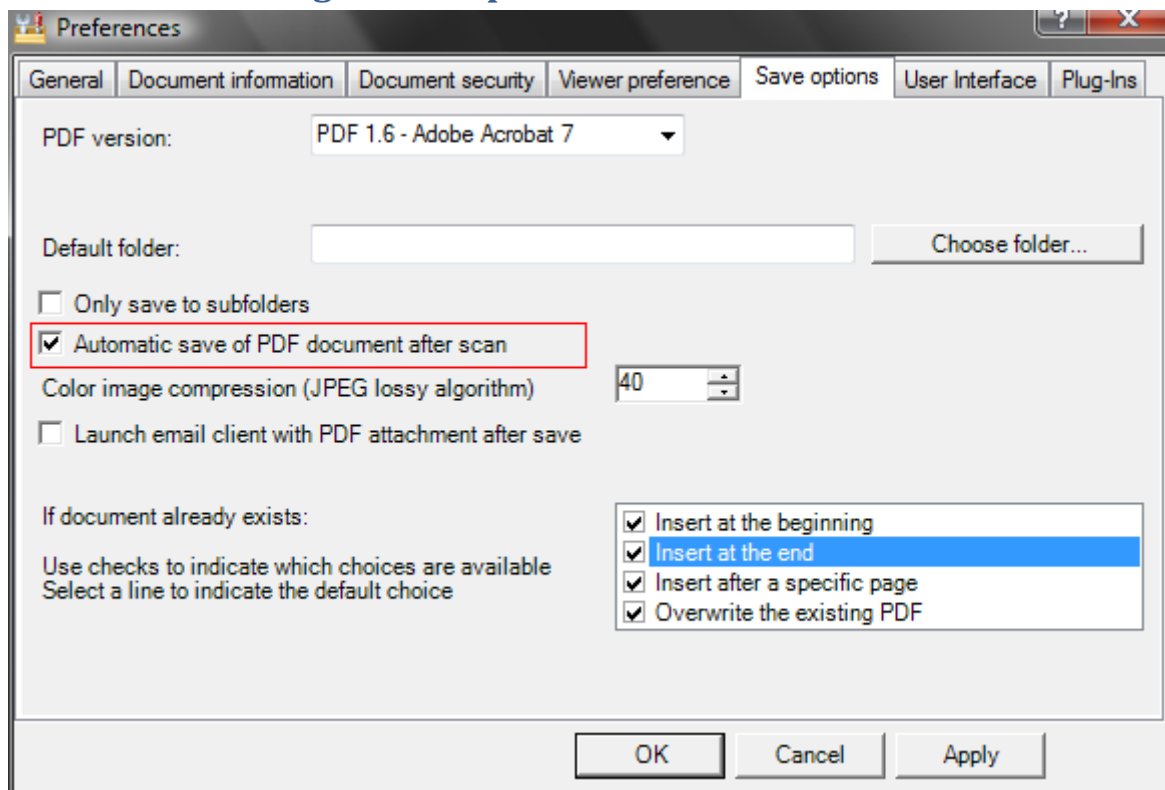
Preferences

?
X

General | Document information | Document security | Viewer preference | Save options | User Interface | Plug-Ins

PDF version: PDF 1.6 - Adobe Acrobat 7

Default folder:
Choose folder...

Only save to subfolders

Automatic save of PDF document after scan

Color image compression (JPEG lossy algorithm) 40

Launch email client with PDF attachment after save

If document already exists:

Use checks to indicate which choices are available
Select a line to indicate the default choice

Insert at the beginning
Insert at the end
Insert after a specific page
Overwrite the existing PDF

OK
Cancel
Apply